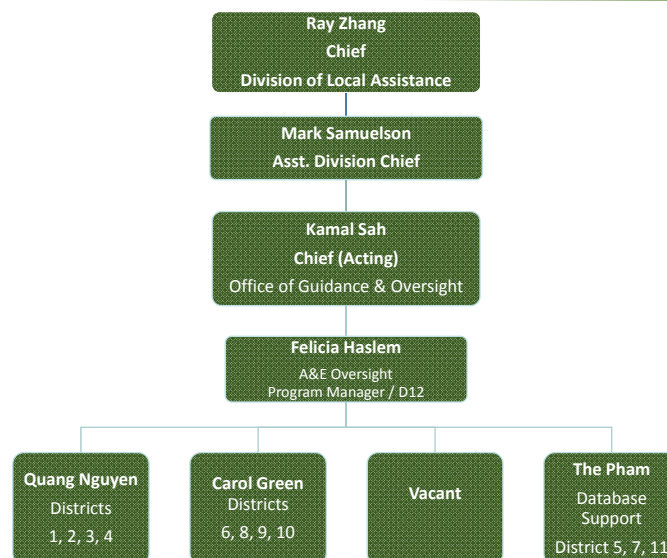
Ray Zhang
Chief
Division of Local Assistance

Mark Samuelson
Asst. Division Chief

Kamal Sah
Chief (Acting)
Office of Guidance & Oversight

Felicia Haslem
A&E Oversight
Program Manager / D12

Quang Nguyen
Districts
1, 2, 3, 4

Carol Green
Districts
6, 8, 9, 10

Vacant

The Pham
Database
Support
District 5, 7, 11